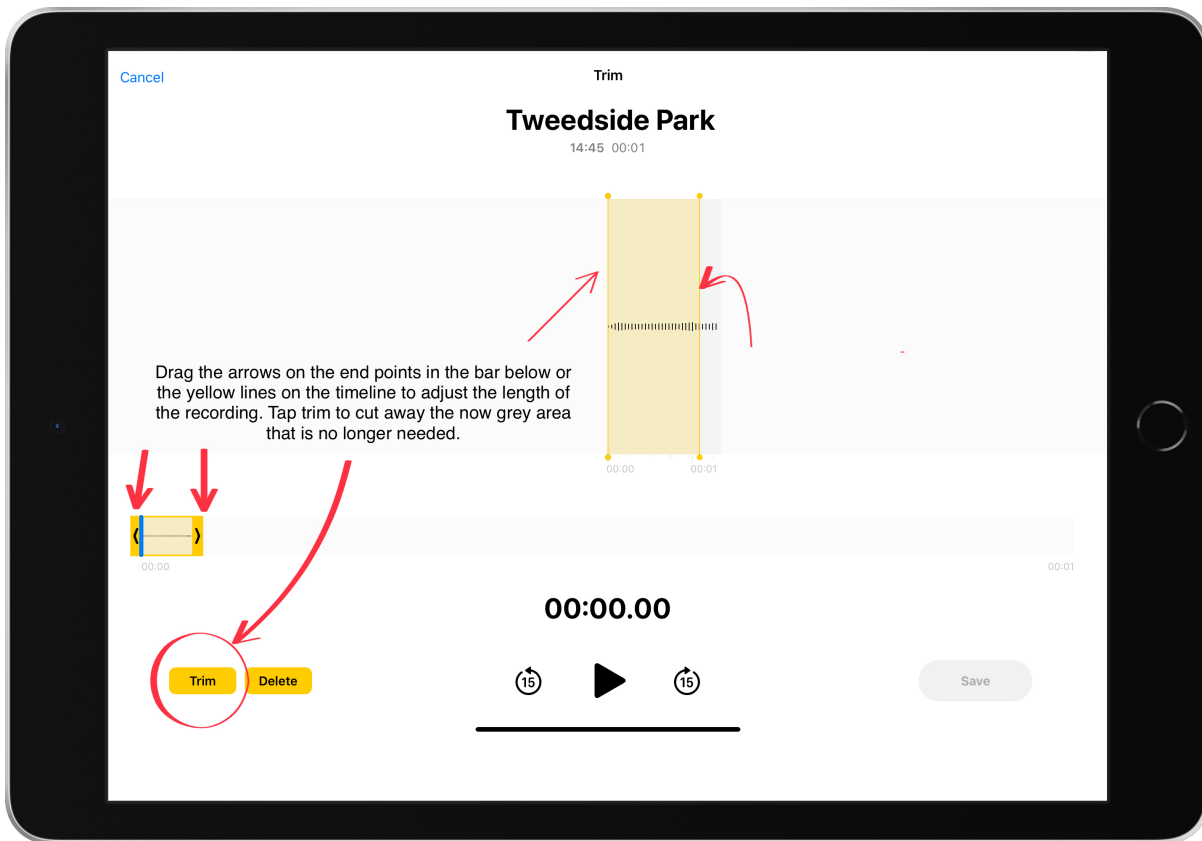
Cancel

Trim

Tweedside Park

14:45 00:01

00:00 00:01

Drag the arrows on the end points in the bar below or the yellow lines on the timeline to adjust the length of the recording. Tap trim to cut away the now grey area that is no longer needed.

00:00 00:01

00:00.00

Trim Delete

15 15

Save